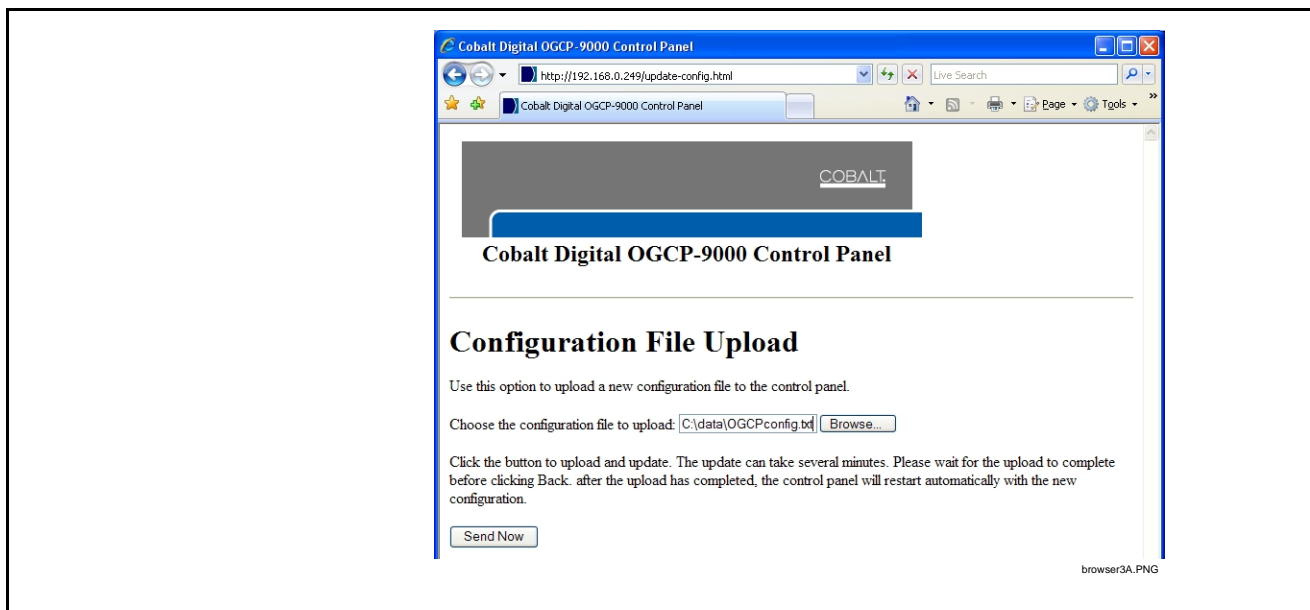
Cobalt Digital OGCP-9000 Control Panel

http://192.168.0.249/update-config.html

Live Search

Cobalt Digital OGCP-9000 Control Panel

Page ▾ Tools ▾

COBALT

Cobalt Digital OGCP-9000 Control Panel

Configuration File Upload

Use this option to upload a new configuration file to the control panel.

Choose the configuration file to upload: C:\data\OGCPconfig.txt Browse...

Click the button to upload and update. The update can take several minutes. Please wait for the upload to complete before clicking Back. after the upload has completed, the control panel will restart automatically with the new configuration.

Send Now

browser3A.PNG